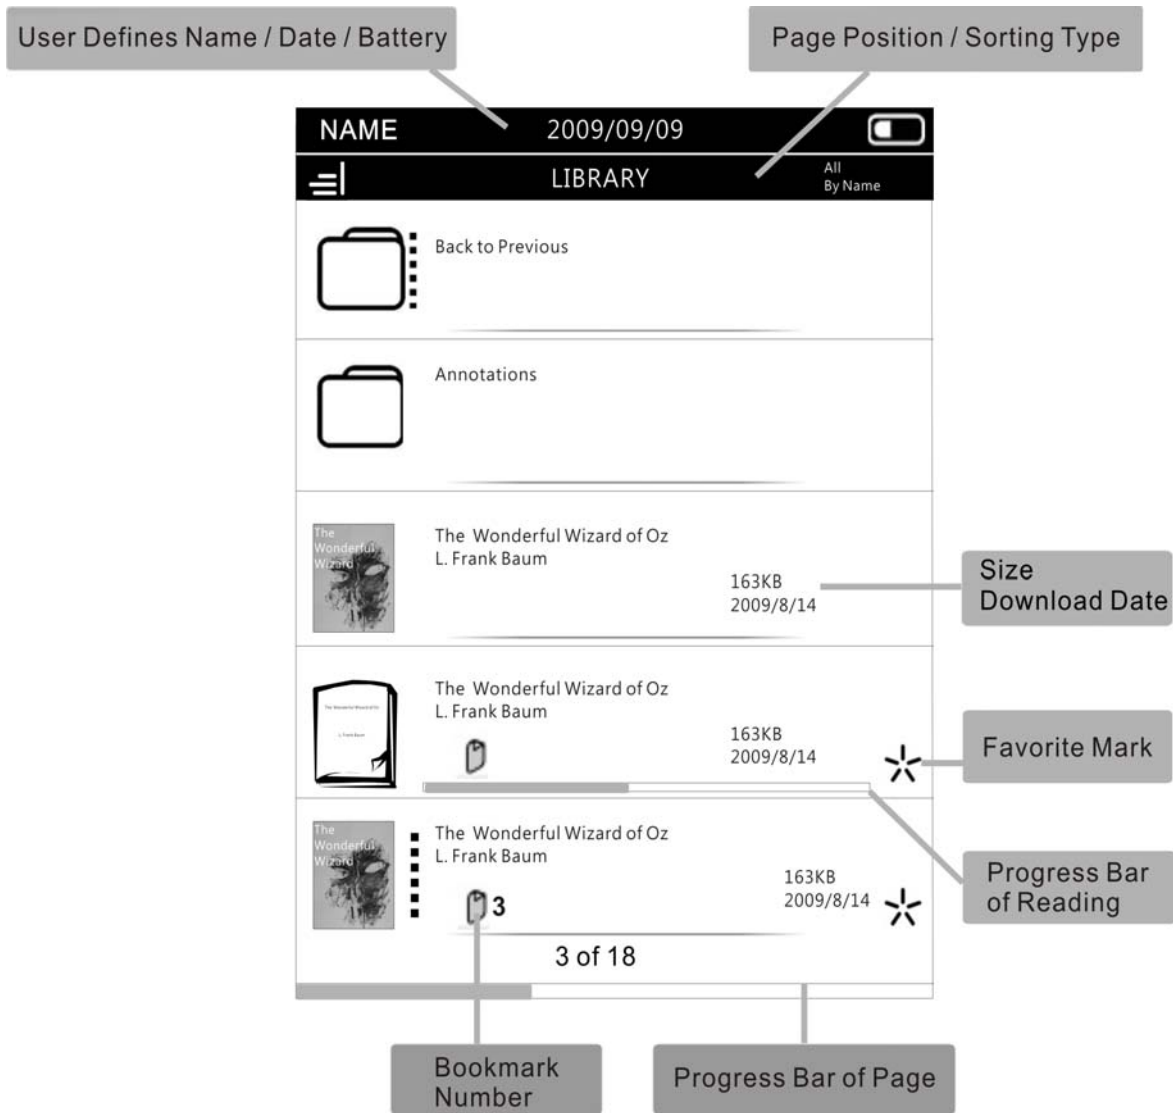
User Defines Name / Date / Battery

Page Position / Sorting Type

NAME 2009/09/09

LIBRARY

All
By Name

Back to Previous

Annotations

The Wonderful Wizard

The Wonderful Wizard of Oz
L. Frank Baum

163KB
2009/8/14

Size
Download Date

The Wonderful Wizard of Oz
L. Frank Baum

The Wonderful Wizard of Oz
L. Frank Baum

163KB
2009/8/14

Favorite Mark

The Wonderful Wizard

The Wonderful Wizard of Oz
L. Frank Baum

3

163KB
2009/8/14

Progress Bar of Reading

3 of 18

Bookmark Number

Progress Bar of Page